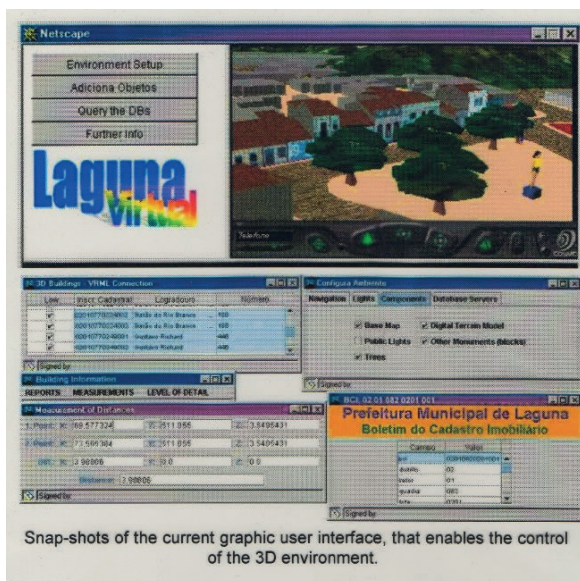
Netscape

Environment Setup
Adiciona Objetos
Query the DBs
Further Info

Laguna Virtual

Telefone

3D Buildings - VRML Connection

| Liga | Inscr. Cadastral | Logradouro | Número |
|---|---|---|---|
| ✔ | 02010770024002 | Barão do Rio Branco | 155 |
| ✔ | 02010770024003 | Barão do Rio Branco | 155 |
| ✔ | 02010770024001 | Gustavo Richard | 446 |
| ✔ | 02010770024002 | Gustavo Richard | 446 |

Signed by

Configura Ambiente
Navigation Lights Components Database Servers
✔ Base Map ✔ Digital Terrain Model
Public Lights ✔ Other Monuments (blocks)
✔ Trees
Signed by

Building Information
REPORTS MEASUREMENTS LEVEL OF DETAIL

Measurement of Distances
1. Point X: 69.577324 Y: 2511.956 Z: 3.5495431
2. Point X: 73.595384 Y: 2511.956 Z: 3.5495431
Diff X: 3.98006 Y: 0.0 Z: 0.0
Distance: 3.98006
Signed by

BCI 02 01 082 0201 001
Prefeitura Municipal de Laguna
Boletim do Cadastro Imobiliário

| Campo | Valor |
|---|---|
| icri | 0201082020100l |
| distrito | 02 |
| setor | 01 |
| quadra | 082 |
| lote | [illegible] |

Signed by

Snap-shots of the current graphic user interface, that enables the control of the 3D environment.